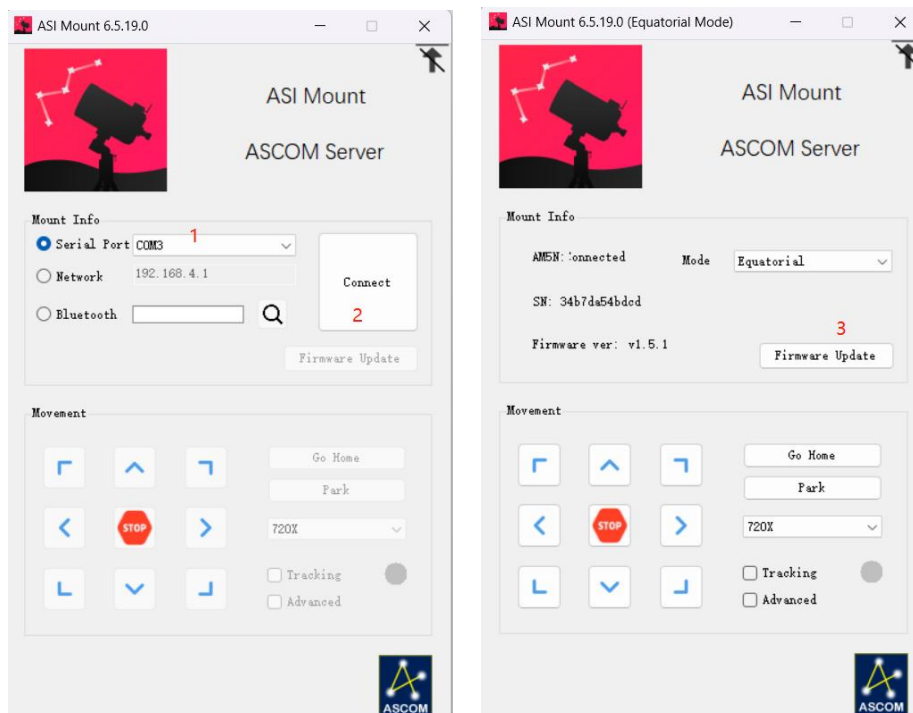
ASI Mount 6.5.19.0

ASI Mount

ASCOM Server

Mount Info

Serial Port COM3 1

Network 192.168.4.1

Bluetooth

Connect

2

Firmware Update

Movement

STOP

Go Home

Park

720X

Tracking

Advanced

ASCOM

ASI Mount 6.5.19.0 (Equatorial Mode)

ASI Mount

ASCOM Server

Mount Info

AM5N: Connected

Mode Equatorial

SN: 34b7da54bdcd

Firmware ver: v1.5.1

3

Firmware Update

Movement

STOP

Go Home

Park

720X

Tracking

Advanced

ASCOM